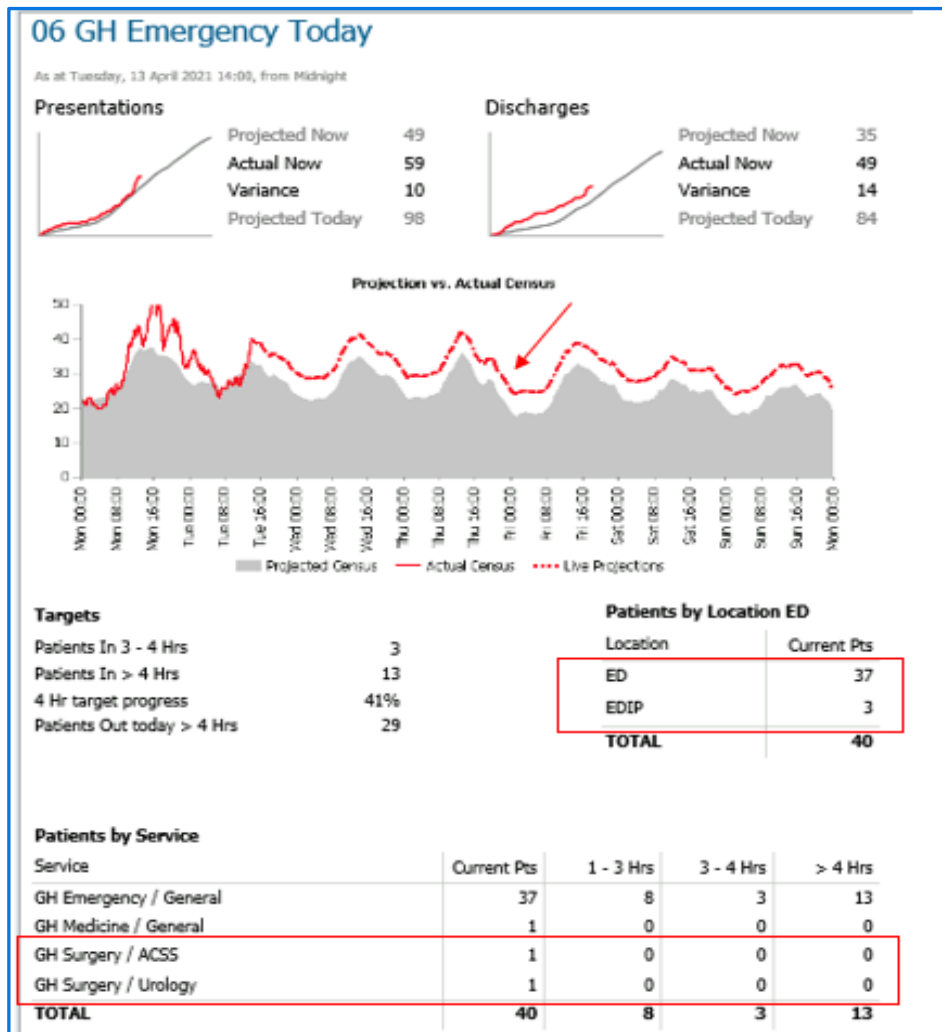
06 GH Emergency Today

As at Tuesday, 13 April 2021 14:00, from Midnight

Presentations

| | |
|---|---|
| Projected Now | 49 |
| Actual Now | 59 |
| Variance | 10 |
| Projected Today | 98 |

Discharges

| | |
|---|---|
| Projected Now | 35 |
| Actual Now | 49 |
| Variance | 14 |
| Projected Today | 84 |

Projection vs. Actual Census

50
40
30
20
10
0

Mon 00:00, Mon 08:00, Mon 16:00, Tue 00:00, Tue 08:00, Tue 16:00, Wed 00:00, Wed 08:00, Wed 16:00, Thu 00:00, Thu 08:00, Thu 16:00, Fri 00:00, Fri 08:00, Fri 16:00, Sat 00:00, Sat 08:00, Sat 16:00, Sun 00:00, Sun 08:00, Sun 16:00, Mon 00:00

Projected Census   Actual Census   Live Projections

Targets

| | |
|---|---|
| Patients In 3 - 4 Hrs | 3 |
| Patients In > 4 Hrs | 13 |
| 4 Hr target progress | 41% |
| Patients Out today > 4 Hrs | 29 |

Patients by Location ED

| Location | Current Pts |
|---|---|
| ED | 37 |
| EDIP | 3 |
| TOTAL | 40 |

Patients by Service

| Service | Current Pts | 1 - 3 Hrs | 3 - 4 Hrs | > 4 Hrs |
|---|---|---|---|---|
| GH Emergency / General | 37 | 8 | 3 | 13 |
| GH Medicine / General | 1 | 0 | 0 | 0 |
| GH Surgery / ACSS | 1 | 0 | 0 | 0 |
| GH Surgery / Urology | 1 | 0 | 0 | 0 |
| TOTAL | 40 | 8 | 3 | 13 |